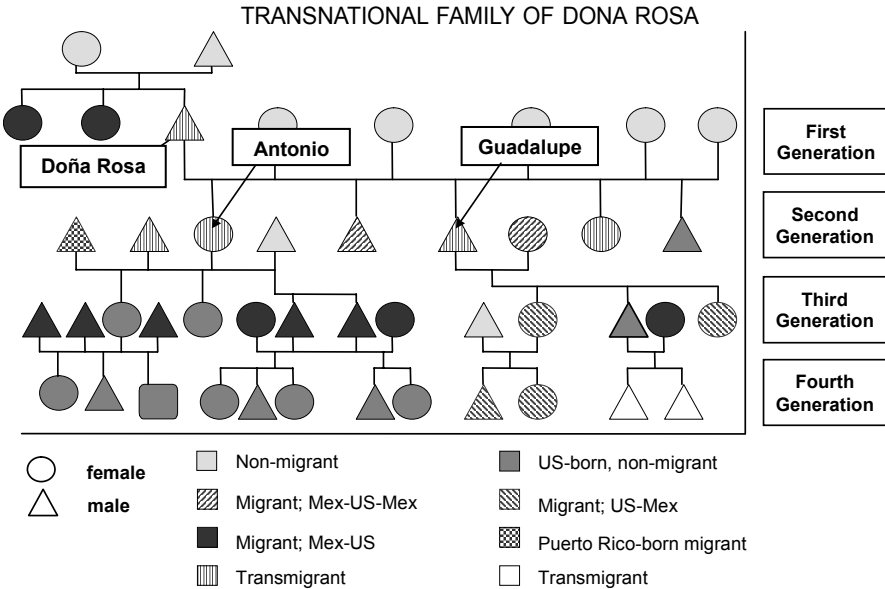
TRANSNATIONAL FAMILY OF DONA ROSA

Doña Rosa

Antonio

Guadalupe

First Generation

Second Generation

Third Generation

Fourth Generation

female

male

Non-migrant

Migrant; Mex-US-Mex

Migrant; Mex-US

Transmigrant

US-born, non-migrant

Migrant; US-Mex

Puerto Rico-born migrant

Transmigrant